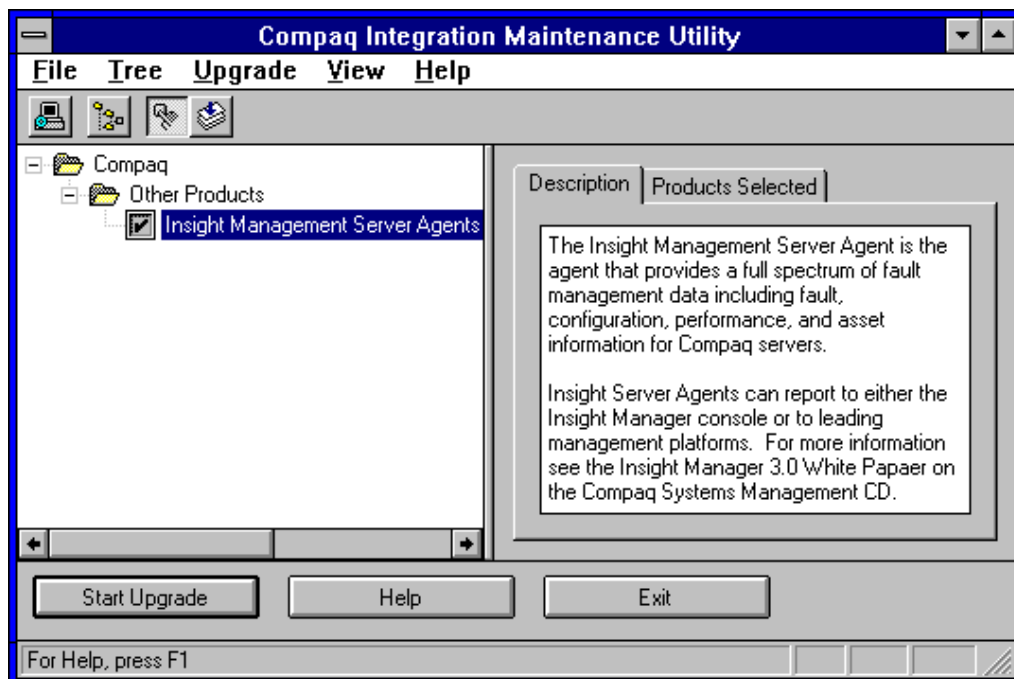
Compaq Integration Maintenance Utility

File Tree Upgrade View Help

Compaq
Other Products
Insight Management Server Agents

Description | Products Selected

The Insight Management Server Agent is the agent that provides a full spectrum of fault management data including fault, configuration, performance, and asset information for Compaq servers.

Insight Server Agents can report to either the Insight Manager console or to leading management platforms. For more information see the Insight Manager 3.0 White Papaer on the Compaq Systems Management CD.

Start Upgrade | Help | Exit

For Help, press F1